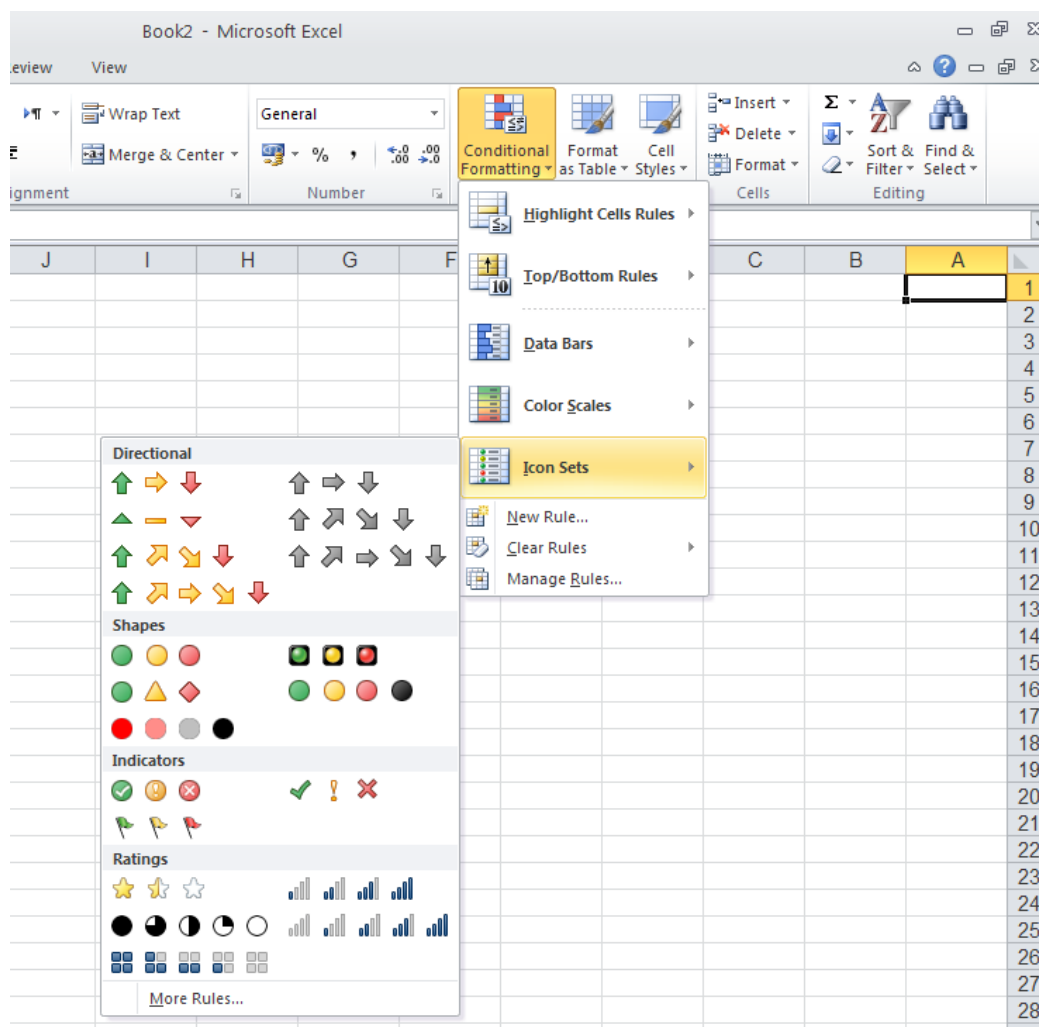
Book2 - Microsoft Excel

eview View

Wrap Text
Merge & Center
ignment

General
% ,
Number

Conditional Formatting
Format as Table
Cell Styles

Insert
Delete
Format
Cells

Σ
Sort & Filter
Find & Select
Editing

J I H G F C B A

1
2
3
4
5
6
7
8
9
10
11
12
13
14
15
16
17
18
19
20
21
22
23
24
25
26
27
28

Highlight Cells Rules
Top/Bottom Rules
Data Bars
Color Scales
Icon Sets
New Rule...
Clear Rules
Manage Rules...

Directional
Shapes
Indicators
Ratings
More Rules...